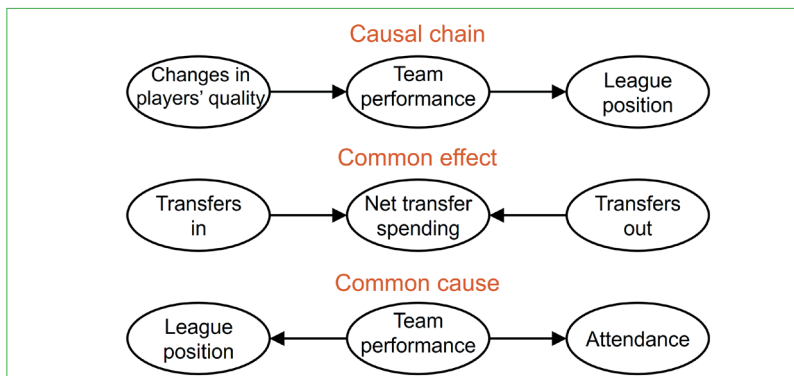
Causal chain

Changes in players' quality

Team performance

League position

Common effect

Transfers in

Net transfer spending

Transfers out

Common cause

League position

Team performance

Attendance